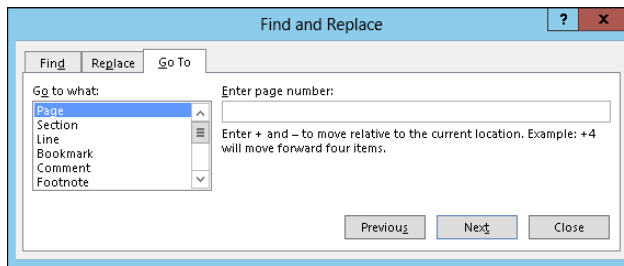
Find and Replace

?

x

Find

Replace

Go To

Go to what:

Page
Section
Line
Bookmark
Comment
Footnote

Enter page number:

Enter + and – to move relative to the current location. Example: +4 will move forward four items.

Previous

Next

Close